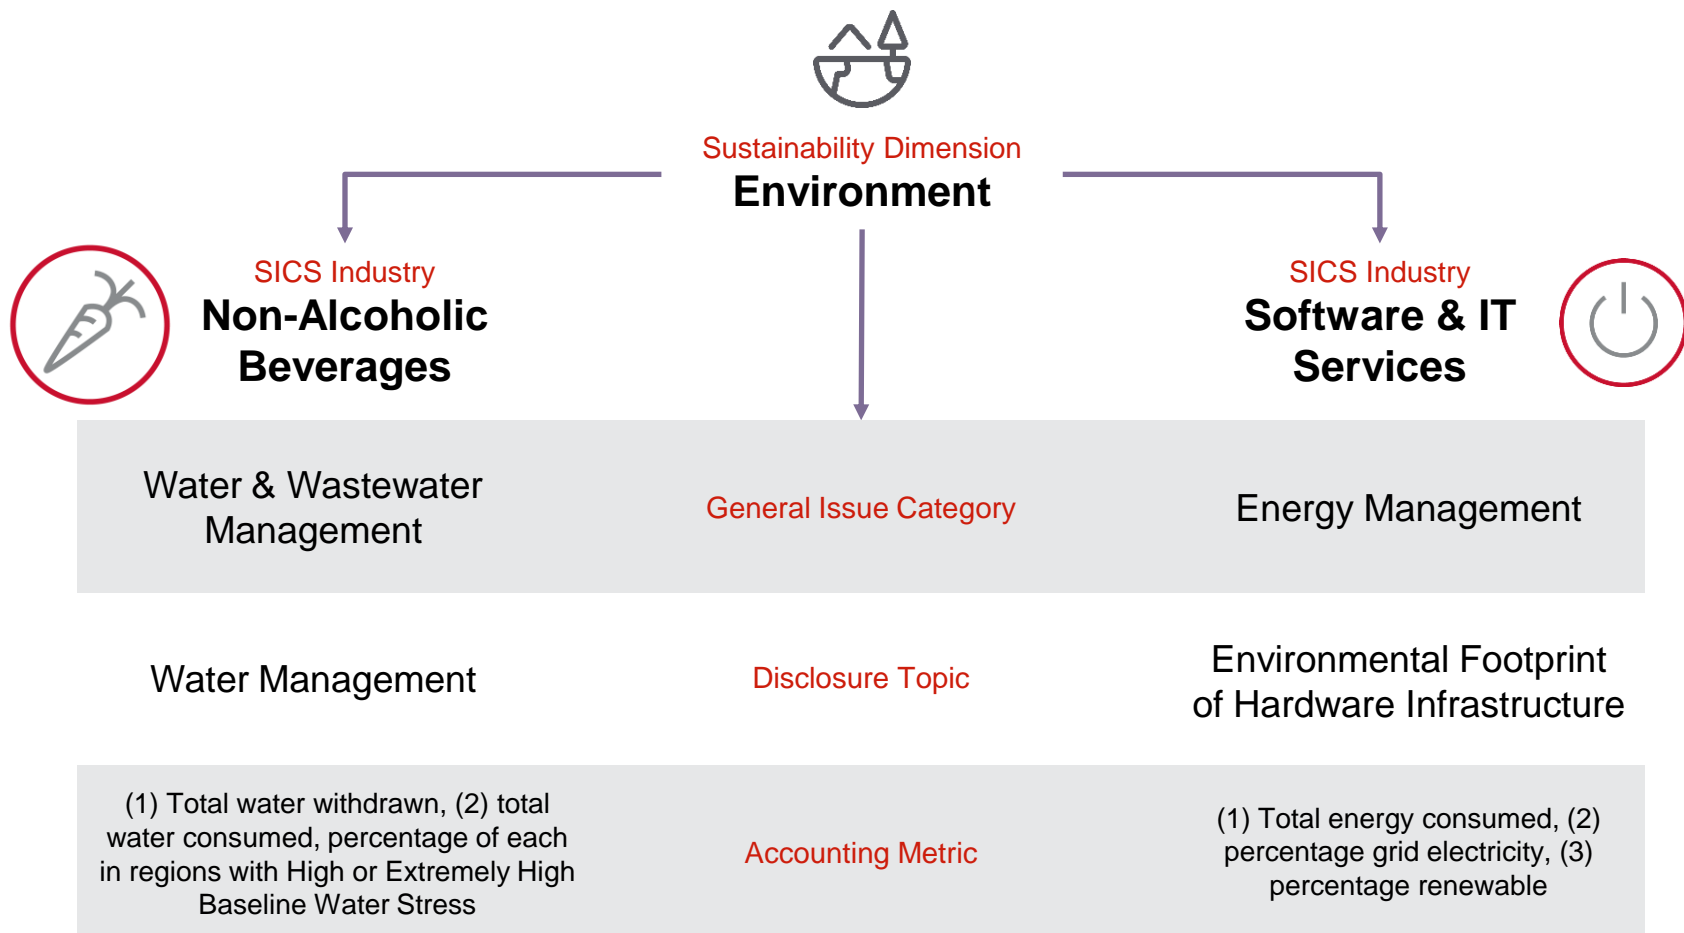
Sustainability Dimension
Environment

SICS Industry
Non-Alcoholic Beverages

SICS Industry
Software & IT Services

| Water & Wastewater Management | General Issue Category | Energy Management |
|---|---|---|
| Water Management | Disclosure Topic | Environmental Footprint of Hardware Infrastructure |
| (1) Total water withdrawn, (2) total water consumed, percentage of each in regions with High or Extremely High Baseline Water Stress | Accounting Metric | (1) Total energy consumed, (2) percentage grid electricity, (3) percentage renewable |